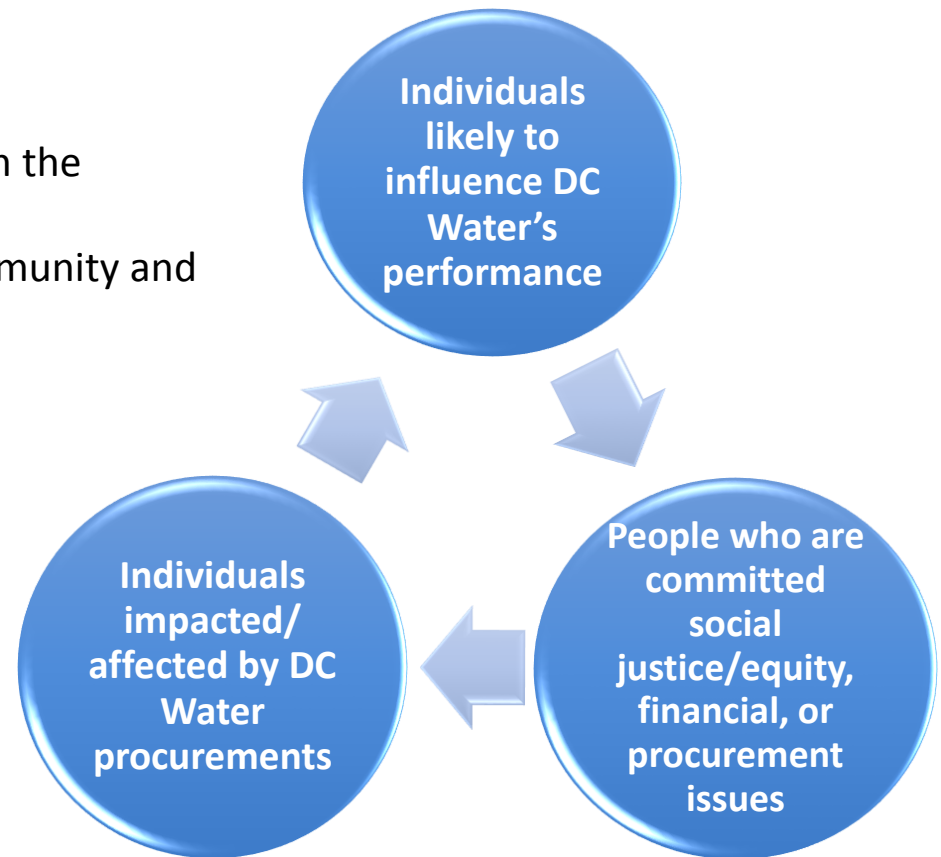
n the

munity and

Individuals likely to influence DC Water's performance

People who are committed social justice/equity, financial, or procurement issues

Individuals impacted/ affected by DC Water procurements